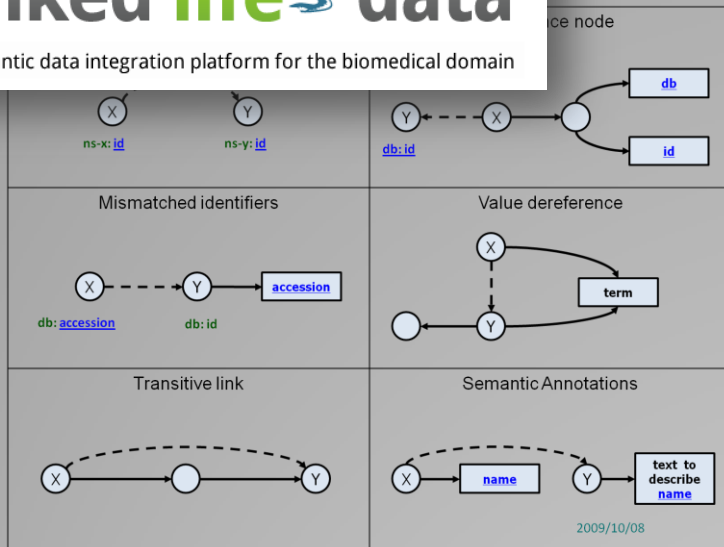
ked life data

ntic data integration platform for the biomedical domain

X
ns-x: id

Y
ns-y: id

nce node

Y
X
db: id
db
id

Mismatched identifiers

X
Y
accession
db: accession
db: id

Value dereference

X
term
Y

Transitive link

X
Y

Semantic Annotations

X
name
Y
text to describe name

2009/10/08